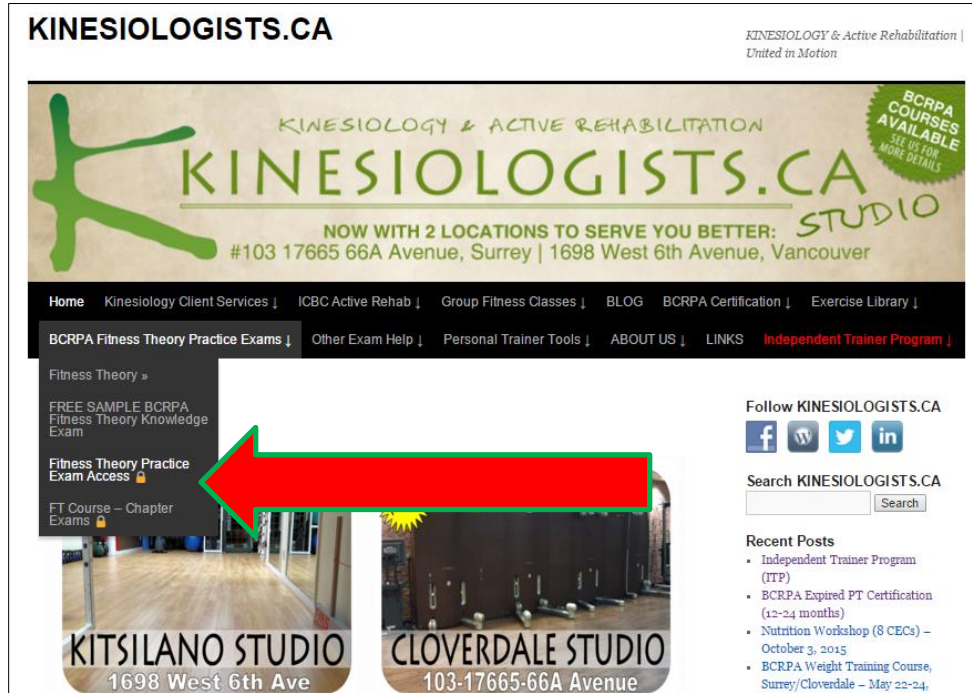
KINESIOLOGISTS.CA

KINESIOLOGY & Active Rehabilitation | United in Motion

KINESIOLOGY & ACTIVE REHABILITATION
KINESIOLOGISTS.CA
STUDIO

BCRPA COURSES AVAILABLE SEE US FOR MORE DETAILS

NOW WITH 2 LOCATIONS TO SERVE YOU BETTER:
#103 17665 66A Avenue, Surrey | 1698 West 6th Avenue, Vancouver

Home | Kinesiology Client Services ↓ | ICBC Active Rehab ↓ | Group Fitness Classes ↓ | BLOG | BCRPA Certification ↓ | Exercise Library ↓

BCRPA Fitness Theory Practice Exams ↓ | Other Exam Help ↓ | Personal Trainer Tools ↓ | ABOUT US ↓ | LINKS | Independent Trainer Program ↓

Fitness Theory »

FREE SAMPLE BCRPA Fitness Theory Knowledge Exam

Fitness Theory Practice Exam Access

FT Course – Chapter Exams

Follow KINESIOLOGISTS.CA

Search KINESIOLOGISTS.CA

Search

Recent Posts

- Independent Trainer Program (ITP)
- BCRPA Expired PT Certification (12-24 months)
- Nutrition Workshop (8 CECs) – October 3, 2015
- BCRPA Weight Training Course, Surrey/Cloverdale – May 22-24,

KITSILANO STUDIO
1698 West 6th Ave

CLOVERDALE STUDIO
103-17665-66A Avenue